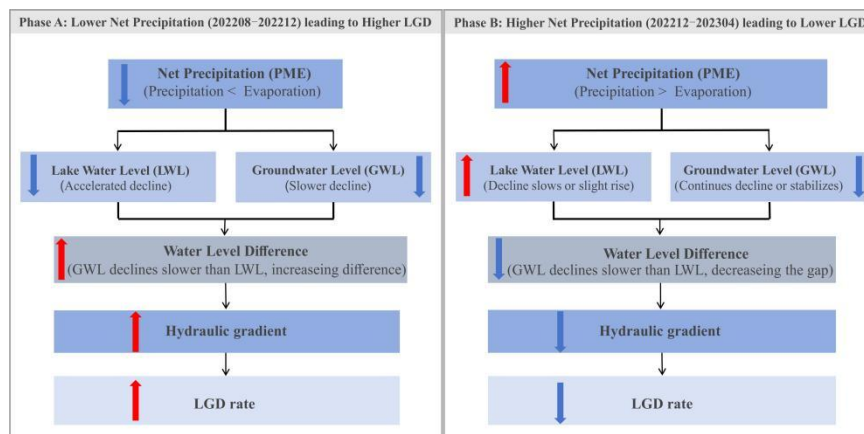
Phase A: Lower Net Precipitation (202208–202212) leading to Higher LGD

Net Precipitation (PME)
(Precipitation < Evaporation)

Lake Water Level (LWL)
(Accelerated decline)

Groundwater Level (GWL)
(Slower decline)

Water Level Difference
(GWL declines slower than LWL, increaseing difference)

Hydraulic gradient

LGD rate

Phase B: Higher Net Precipitation (202212–202304) leading to Lower LGD

Net Precipitation (PME)
(Precipitation > Evaporation)

Lake Water Level (LWL)
(Decline slows or slight rise)

Groundwater Level (GWL)
(Continues decline or stabilizes)

Water Level Difference
(GWL declines slower than LWL, decreaseing the gap)

Hydraulic gradient

LGD rate